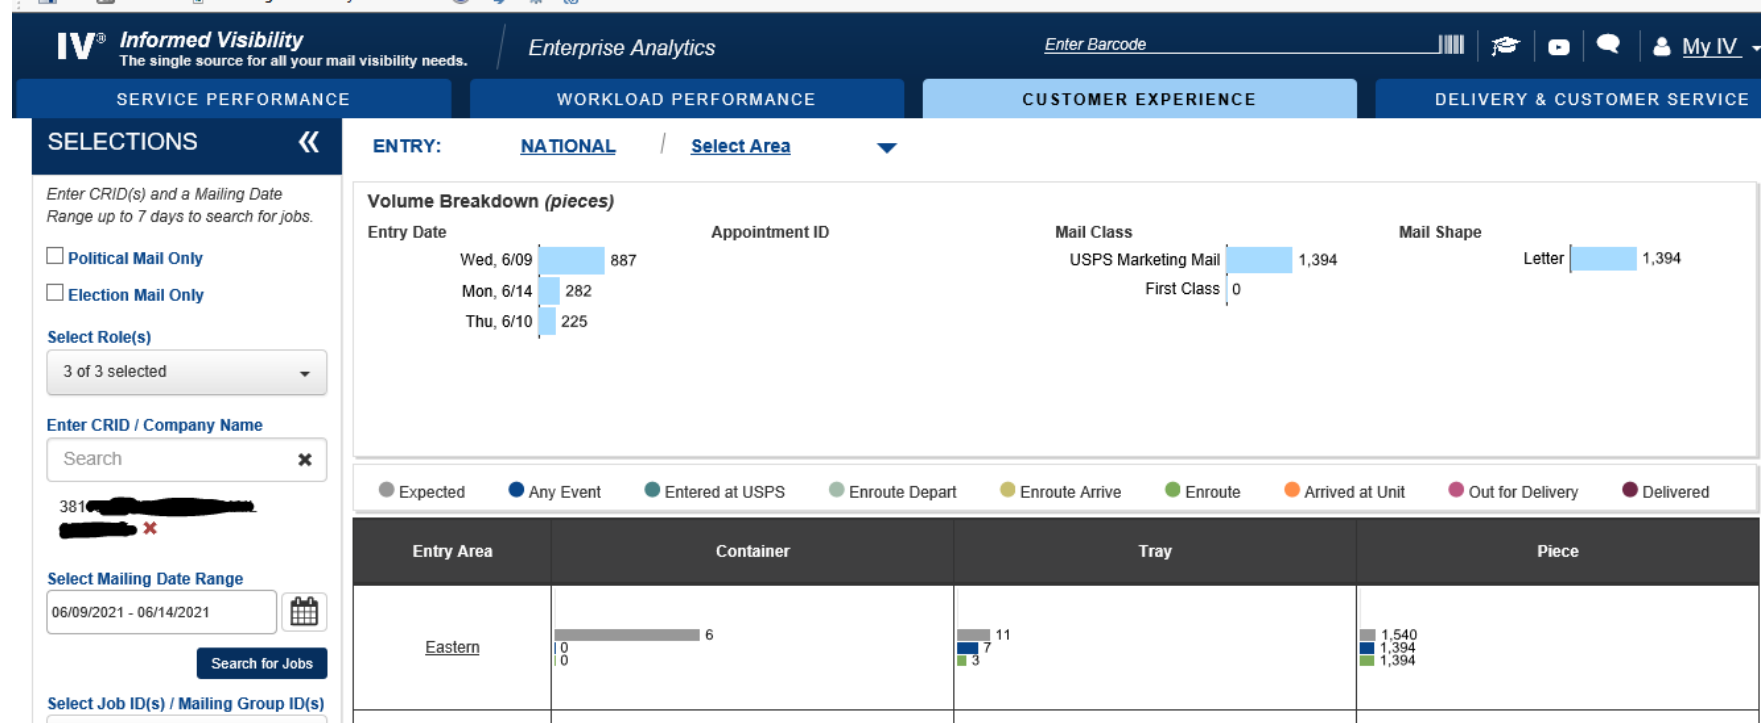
IV® Informed Visibility
The single source for all your mail visibility needs.

Enterprise Analytics

Enter Barcode

My IV

SERVICE PERFORMANCE | WORKLOAD PERFORMANCE | CUSTOMER EXPERIENCE | DELIVERY & CUSTOMER SERVICE

SELECTIONS

Enter CRID(s) and a Mailing Date Range up to 7 days to search for jobs.

Political Mail Only

Election Mail Only

Select Role(s)

3 of 3 selected

Enter CRID / Company Name

Search

381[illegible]

Select Mailing Date Range

06/09/2021 - 06/14/2021

Search for Jobs

Select Job ID(s) / Mailing Group ID(s)

ENTRY: NATIONAL / Select Area

Volume Breakdown (pieces)

Entry Date
Wed, 6/09 887
Mon, 6/14 282
Thu, 6/10 225

Appointment ID

Mail Class
USPS Marketing Mail 1,394
First Class 0

Mail Shape
Letter 1,394

Expected Any Event Entered at USPS Enroute Depart Enroute Arrive Enroute Arrived at Unit Out for Delivery Delivered

| Entry Area | Container | Tray | Piece |
|---|---|---|---|
| Eastern | 6 0 0 | 11 7 3 | 1,540 1,394 1,394 |